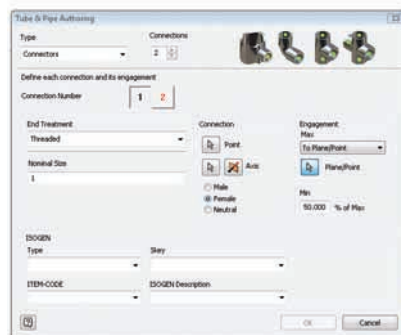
Tube & Pipe Authoring

Type
Connectors

Connections
2

Define each connection and its engagement

Connection Number
1 2

End Treatment
Threaded

Nominal Size
1

Connection
Point
Axis
Male
Female
Neutral

Engagement
Max
To Plane/Point
Plane/Point

Min
50.000 % of Max

ISOGEN
Type

Skey

ITEM-CODE

ISOGEN Description

OK
Cancel